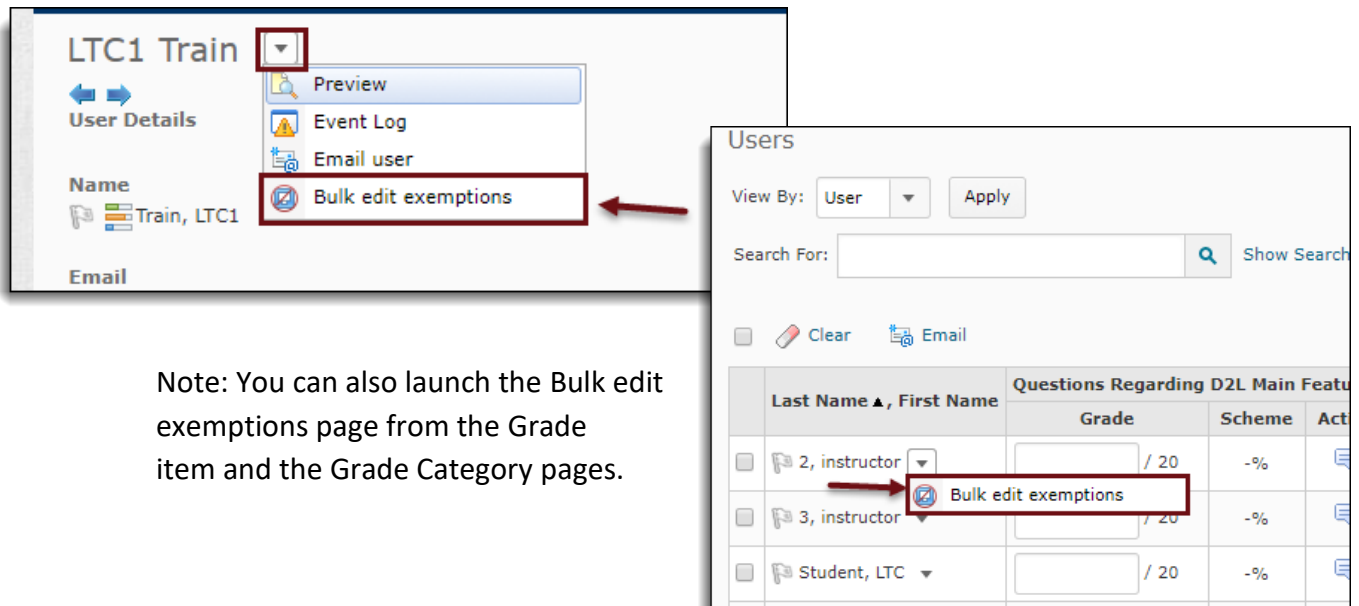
LTC1 Train

Preview
Event Log
Email user
Bulk edit exemptions

User Details

Name
Train, LTC1

Email

Users

View By: User Apply

Search For: Show Search

Clear Email

| | Last Name ▲, First Name | Questions Regarding D2L Main Featu | | |
|---|---|---|---|---|
| | | Grade | Scheme | Acti |
| | 2, instructor | / 20 | -% | |
| | 3, instructor | / 20 | -% | |
| | Student, LTC | / 20 | -% | |

Bulk edit exemptions

Note: You can also launch the Bulk edit exemptions page from the Grade item and the Grade Category pages.